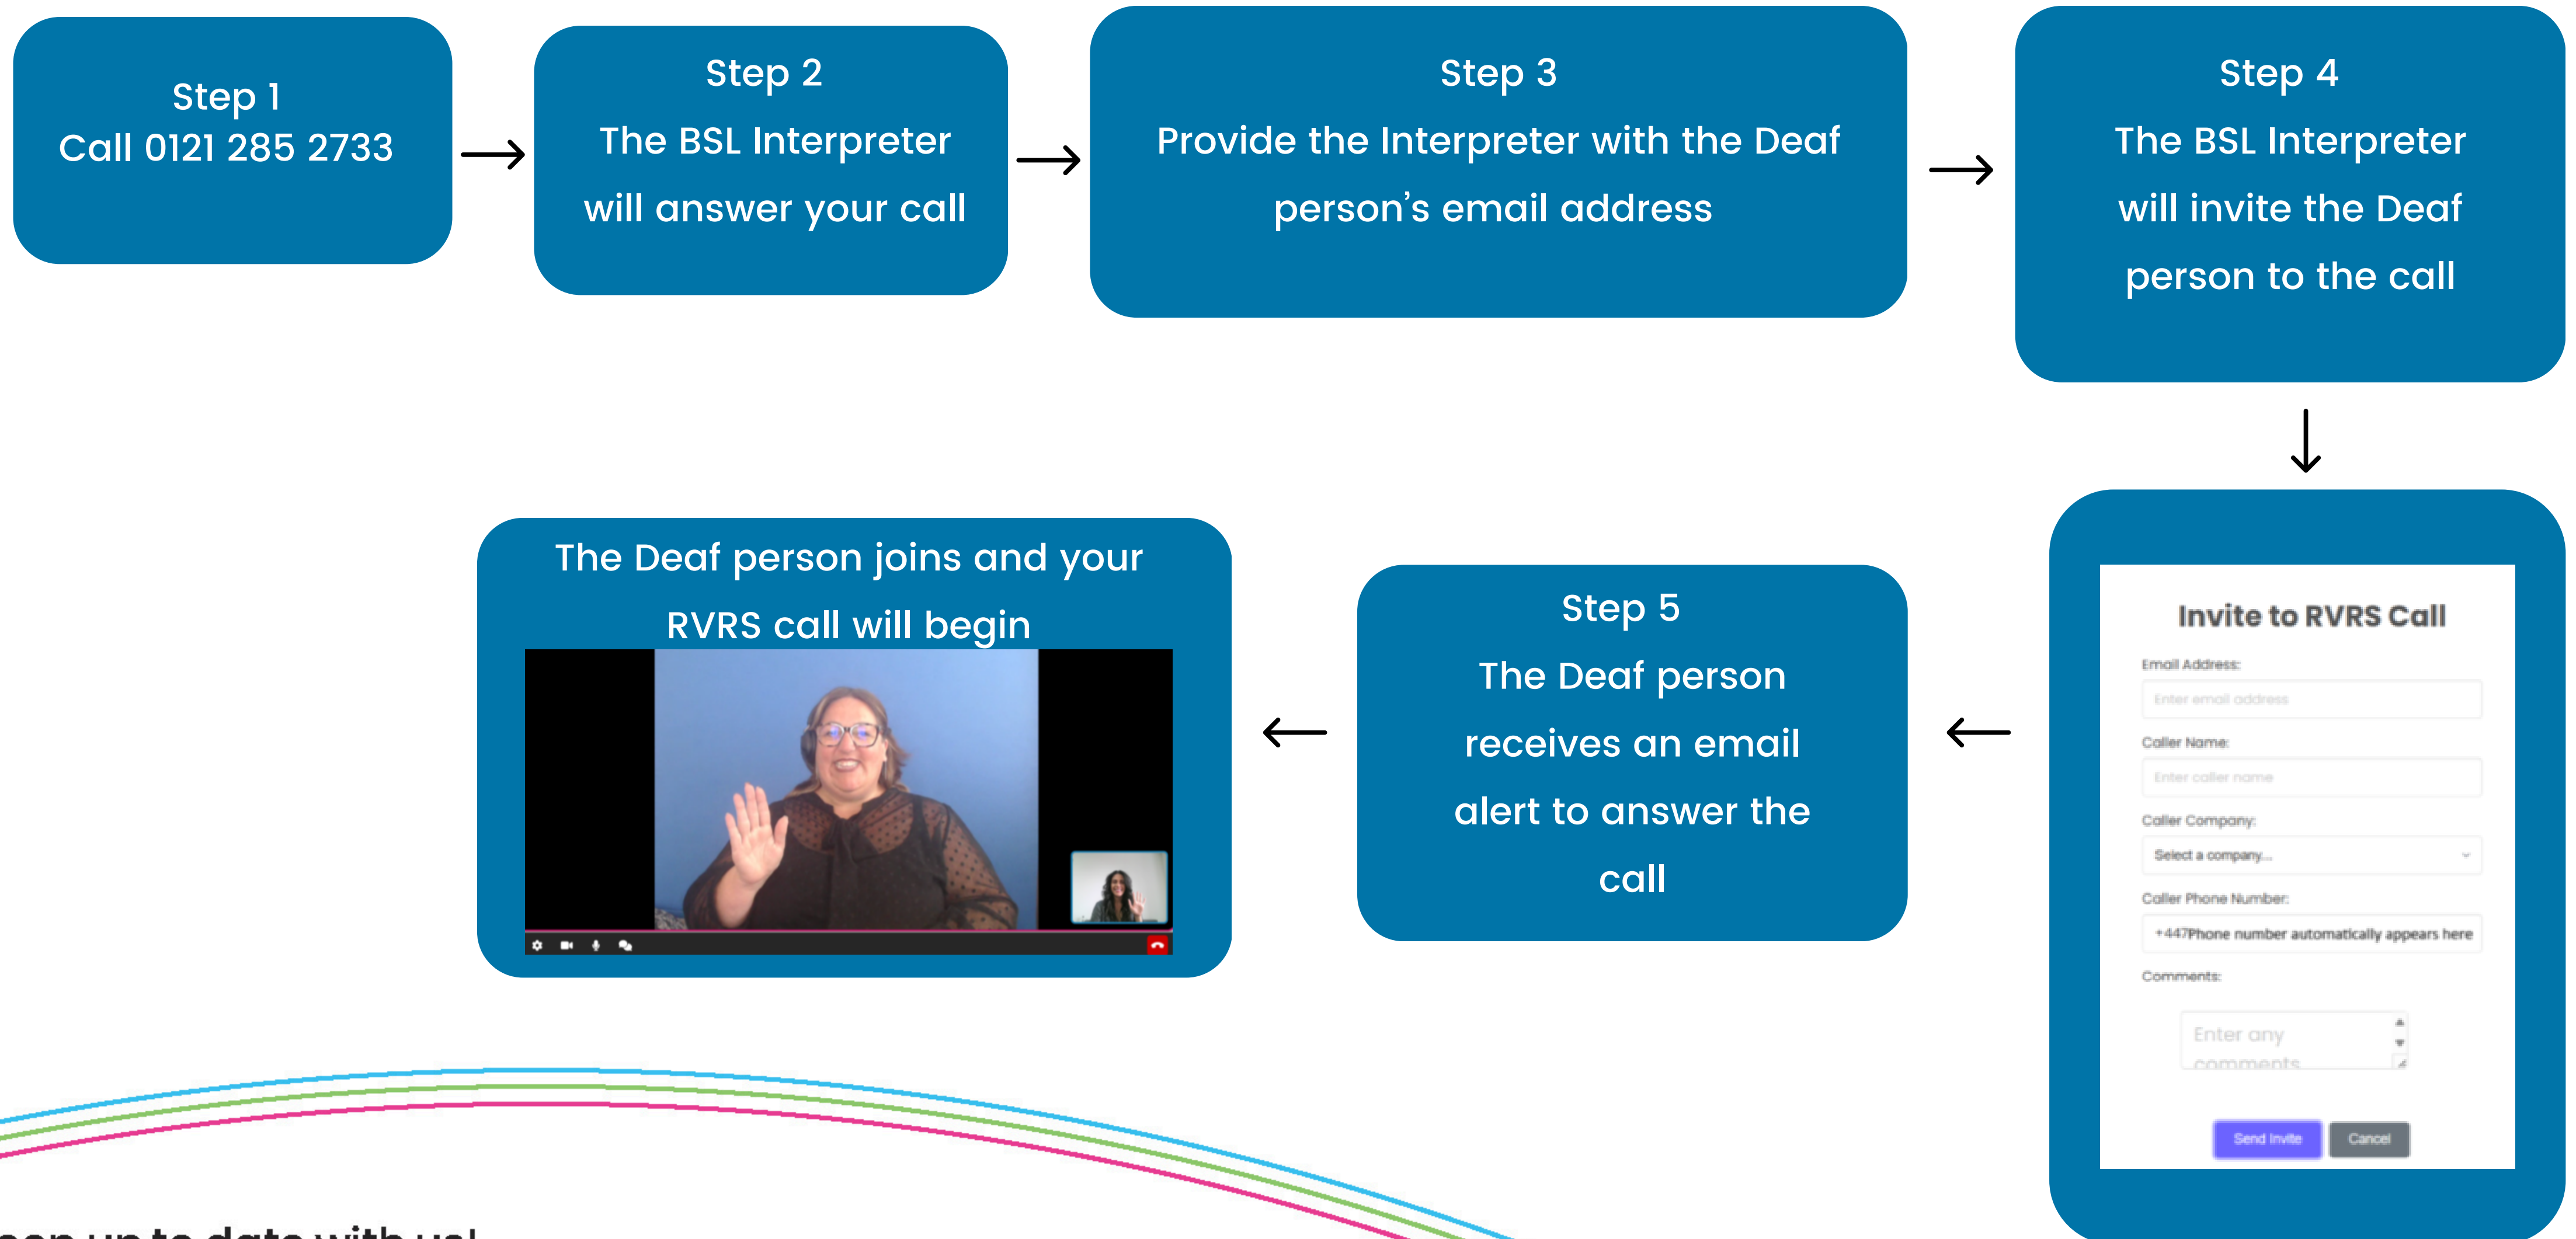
Step 1
Call 0121 285 2733

Step 2
The BSL Interpreter will answer your call

Step 3
Provide the Interpreter with the Deaf person's email address

Step 4
The BSL Interpreter will invite the Deaf person to the call

Invite to RVRS Call

Email Address:

Enter email address

Caller Name:

Enter caller name

Caller Company:

Select a company...

Caller Phone Number:

+447Phone number automatically appears here

Comments:

Enter any comments

Send Invite

Cancel

Step 5
The Deaf person receives an email alert to answer the call

The Deaf person joins and your RVRS call will begin

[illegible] up to date with us!